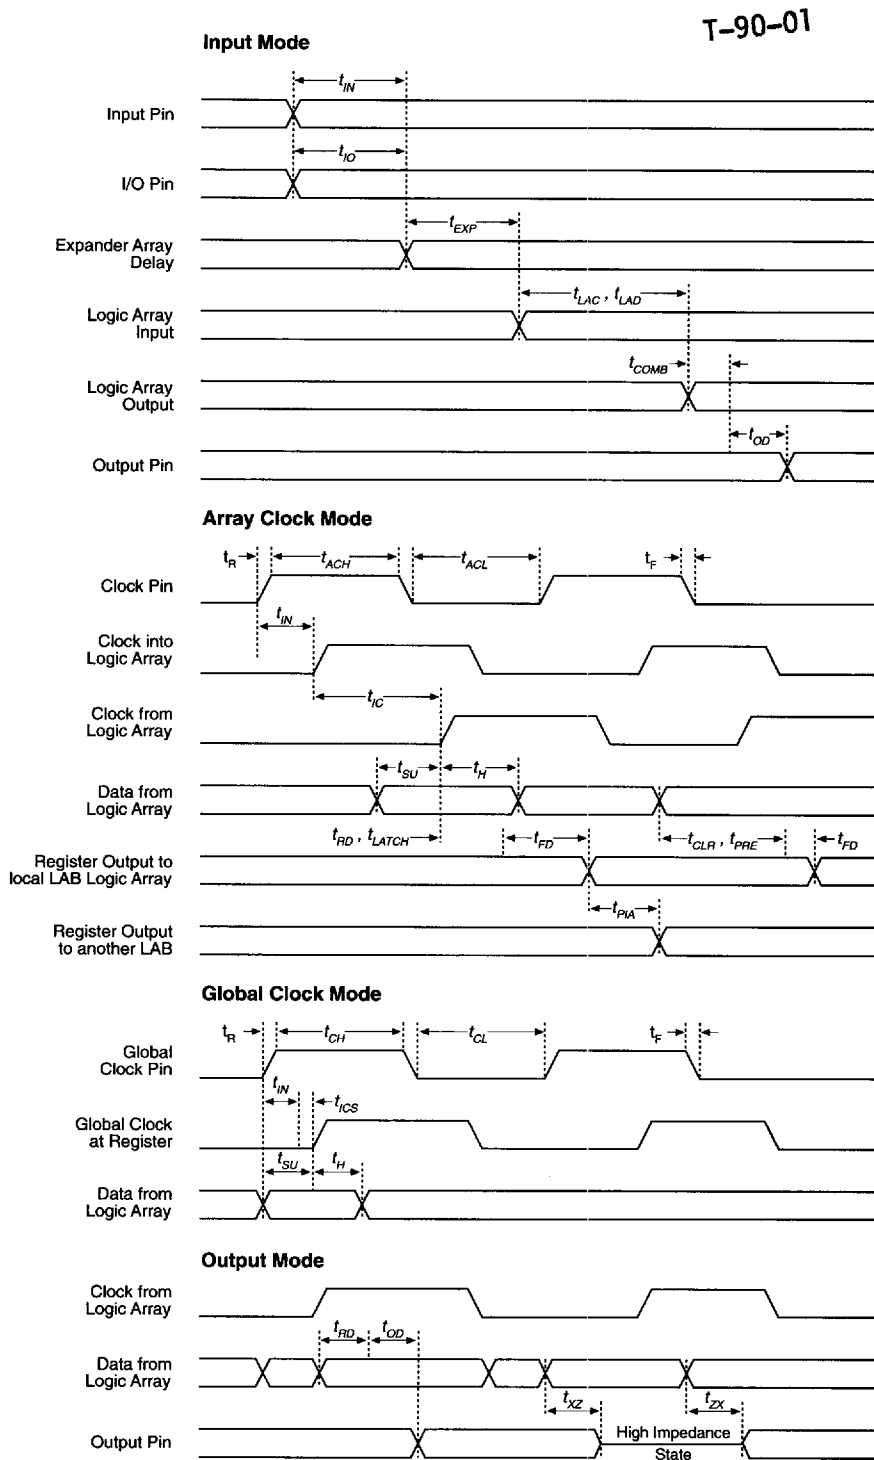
T-90-01

Input Mode

$t_{IN}$

Input Pin

$t_{IO}$

I/O Pin

$t_{EXP}$

Expander Array Delay

$t_{LAC}$ , $t_{LAD}$

Logic Array Input

$t_{COMB}$

Logic Array Output

$t_{OD}$

Output Pin

Array Clock Mode

$t_R$ $t_{ACH}$ $t_{ACL}$ $t_F$

Clock Pin

$t_{IN}$

Clock into Logic Array

$t_{IC}$

Clock from Logic Array

$t_{SU}$ $t_H$

Data from Logic Array

$t_{RD}$ , $t_{LATCH}$ $t_{FD}$ $t_{CLR}$ , $t_{PRE}$ $t_{FD}$

Register Output to local LAB Logic Array

$t_{PIA}$

Register Output to another LAB

Global Clock Mode

$t_R$ $t_{CH}$ $t_{CL}$ $t_F$

Global Clock Pin

$t_{IN}$ $t_{ICS}$

Global Clock at Register

$t_{SU}$ $t_H$

Data from Logic Array

Output Mode

Clock from Logic Array

$t_{RD}$ $t_{OD}$

Data from Logic Array

$t_{XZ}$ $t_{ZX}$

Output Pin

High Impedance State